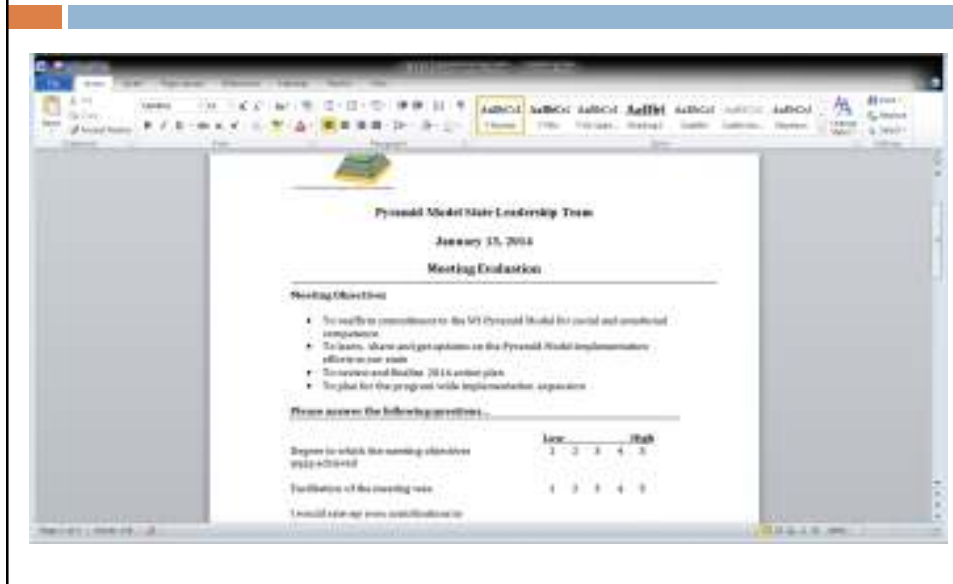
Pyramid Model State Leadership Team

January 15, 2014

Meeting Evaluation

Meeting Objectives

- To reaffirm commitment to the NY Pyramid Model for social and emotional competence
- To learn, share and get updates on the Pyramid Model implementation efforts in our state
- To review and finalize 2014 action plan
- To plan for the program wide implementation expansion

Please answer the following questions...

| | Low | | | | High |
|---|---|---|---|---|---|
| Degree to which the meeting objectives were achieved | 1 | 2 | 3 | 4 | 5 |
| Facilitation of the meeting was | 1 | 2 | 3 | 4 | 5 |

I would rate my own contributions to

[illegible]